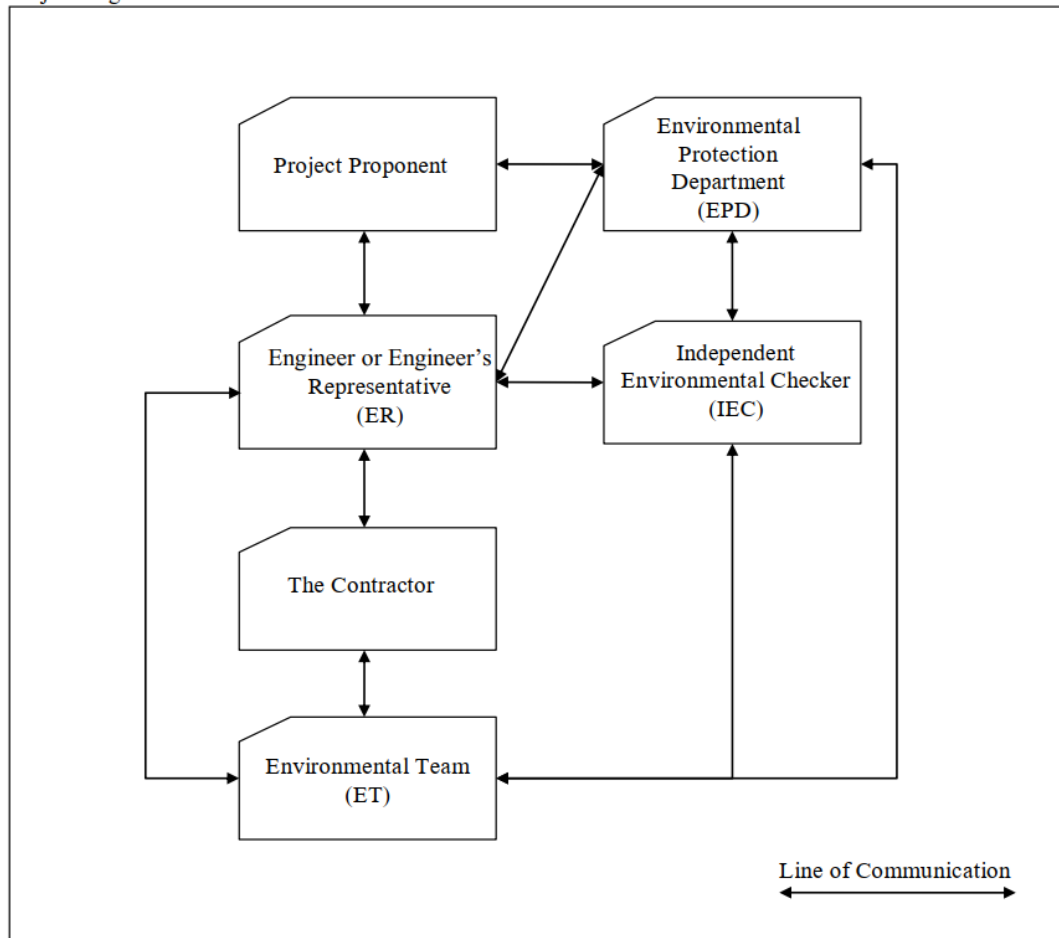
Project Proponent

Environmental Protection Department (EPD)

Engineer or Engineer's Representative (ER)

Independent Environmental Checker (IEC)

The Contractor

Environmental Team (ET)

Line of Communication